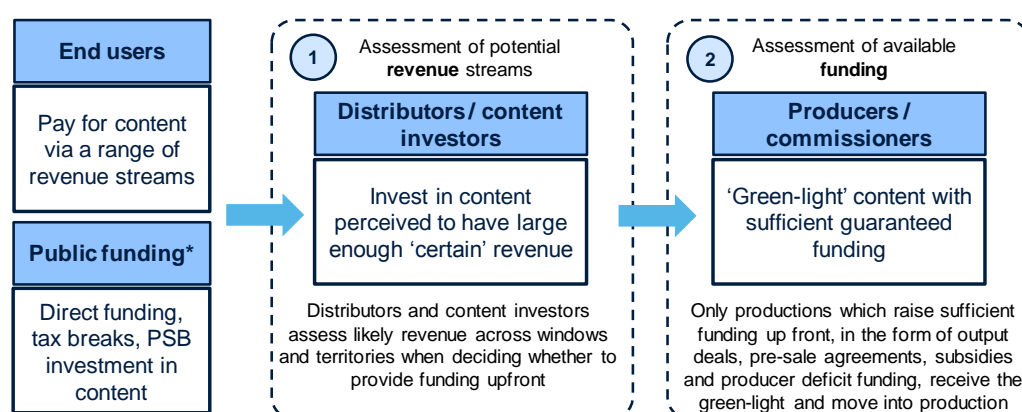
End users

Pay for content via a range of revenue streams

Public funding*

Direct funding, tax breaks, PSB investment in content

1 Assessment of potential **revenue** streams

Distributors / content investors

Invest in content perceived to have large enough 'certain' revenue

Distributors and content investors assess likely revenue across windows and territories when deciding whether to provide funding upfront

2 Assessment of available **funding**

Producers / commissioners

'Green-light' content with sufficient guaranteed funding

Only productions which raise sufficient funding up front, in the form of output deals, pre-sale agreements, subsidies and producer deficit funding, receive the green-light and move into production